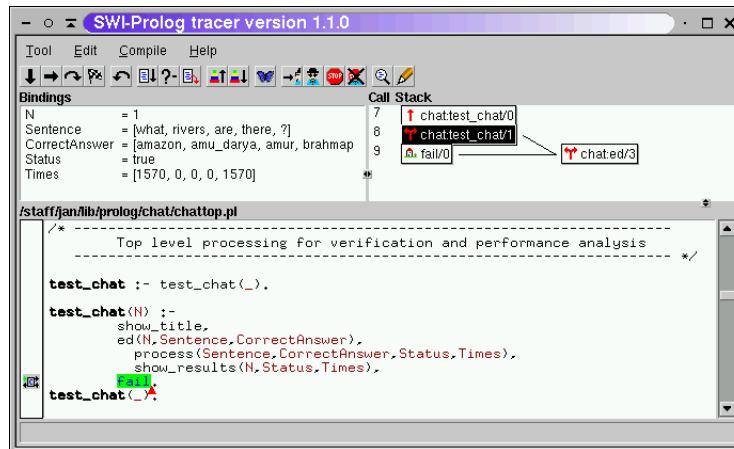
SWI-Prolog tracer version 1.1.0

Tool Edit Compile Help

Bindings

| | |
|---|---|
| N | = 1 |
| Sentence | = [what, rivers, are, there, ?] |
| CorrectAnswer | = [amazon, amu_darya, amur, brahmap |
| Status | = true |
| Times | = [1570, 0, 0, 0, 1570] |

Call Stack

7 chat:test_chat/0
8 chat:test_chat/1
9 fail/0
chat:ed/3

/staff/jan/lib/prolog/chat/chattop.pl

/* ----------------------------------------------------------------
Top level processing for verification and performance analysis
---------------------------------------------------------------- */

test_chat :- test_chat(_).

test_chat(N) :-
show_title,
ed(N,Sentence,CorrectAnswer),
process(Sentence,CorrectAnswer,Status,Times),
show_results(N,Status,Times),
fail.
test_chat(_).